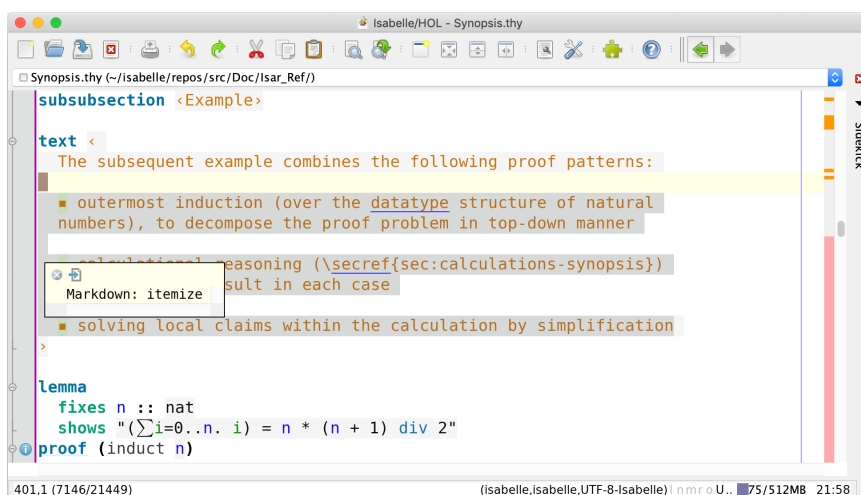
Isabelle/HOL - Synopsis.thy

Synopsis.thy (~/isabelle/repos/src/Doc/Isar_Ref/)

subsubsection ‹Example›

text ‹
The subsequent example combines the following proof patterns:

▪ outermost induction (over the datatype structure of natural numbers), to decompose the proof problem in top-down manner

▪ calculational reasoning (\secref{sec:calculations-synopsis}) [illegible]sult in each case

Markdown: itemize

▪ solving local claims within the calculation by simplification
›

lemma
fixes n :: nat
shows "(∑i=0..n. i) = n * (n + 1) div 2"
proof (induct n)

401,1 (7146/21449)

(isabelle,isabelle,UTF-8-Isabelle) I n m r o U.. 75/512MB 21:58

Sidekick